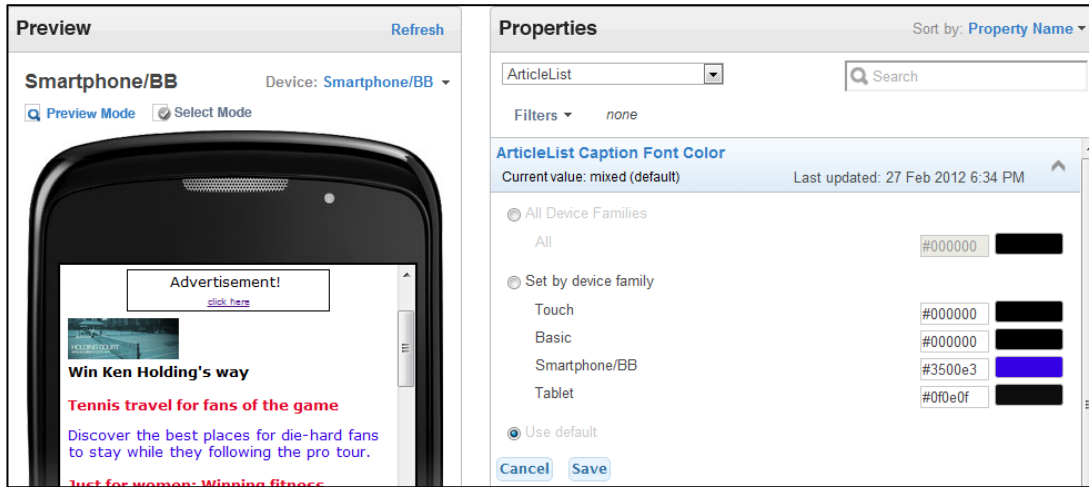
Preview
Refresh

Smartphone/BB
Device: Smartphone/BB

Preview Mode
Select Mode

Advertisement!
click here

HOLDING COURT

Win Ken Holding's way

Tennis travel for fans of the game

Discover the best places for die-hard fans to stay while they following the pro tour.

Just for women: Winning fitness

Properties
Sort by: Property Name

ArticleList
Search

Filters
none

ArticleList Caption Font Color
Current value: mixed (default)
Last updated: 27 Feb 2012 6:34 PM

All Device Families
All #000000

Set by device family
Touch #000000
Basic #000000
Smartphone/BB #3500e3
Tablet #0f0e0f

Use default

Cancel
Save